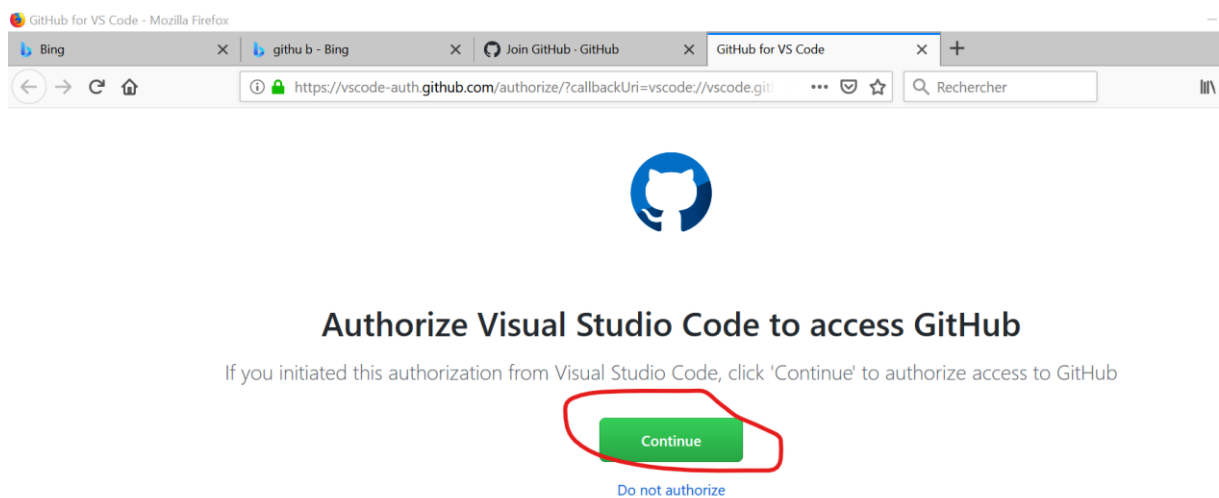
GitHub for VS Code - Mozilla Firefox

Bing
githu b - Bing
Join GitHub · GitHub
GitHub for VS Code

https://vscode-auth.github.com/authorize/?callbackUri=vscode://vscode.git

Rechercher

Authorize Visual Studio Code to access GitHub

If you initiated this authorization from Visual Studio Code, click 'Continue' to authorize access to GitHub

Continue

Do not authorize